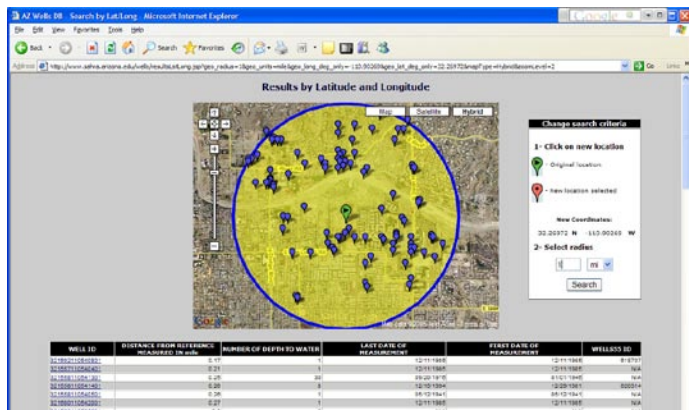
AZ Wells DB - Search by Lat/Long - Microsoft Internet Explorer

File Edit View Favorites Tools Help

Back Search Favorites

Address http://www.sahra.arizona.edu/wells/resultsLatLong.jsp?geo_radius=1&geo_units=mi&geo_long_deg_only=-110.90265&geo_lat_deg_only=32.20972&mapType=Hybrid&zoom_level=2

Go Links

Results by Latitude and Longitude

Map Satellite Hybrid

Change search criteria

1- Click on new location

- Original location

- new location selected

New Coordinates:

32.20972 N -110.90265 W

2- Select radius

1 mi

Search

| WELL ID | DISTANCE FROM REFERENCE MEASURED IN mile | NUMBER OF DEPTH TO WATER | LAST DATE OF MEASUREMENT | FIRST DATE OF MEASUREMENT | WELLS55 ID |
|---|---|---|---|---|---|
| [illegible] | 0.17 | 1 | 12/11/1965 | 12/11/1965 | 619707 |
| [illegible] | 0.21 | 1 | 12/11/1965 | 12/11/1965 | N/A |
| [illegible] | 0.25 | 30 | 09/20/1975 | 01/01/1946 | N/A |
| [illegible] | 0.25 | 3 | 12/10/1994 | 12/28/1961 | 500514 |
| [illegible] | 0.26 | 1 | 06/10/1941 | 06/10/1941 | N/A |
| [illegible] | 0.27 | 1 | 12/11/1965 | 12/11/1965 | N/A |